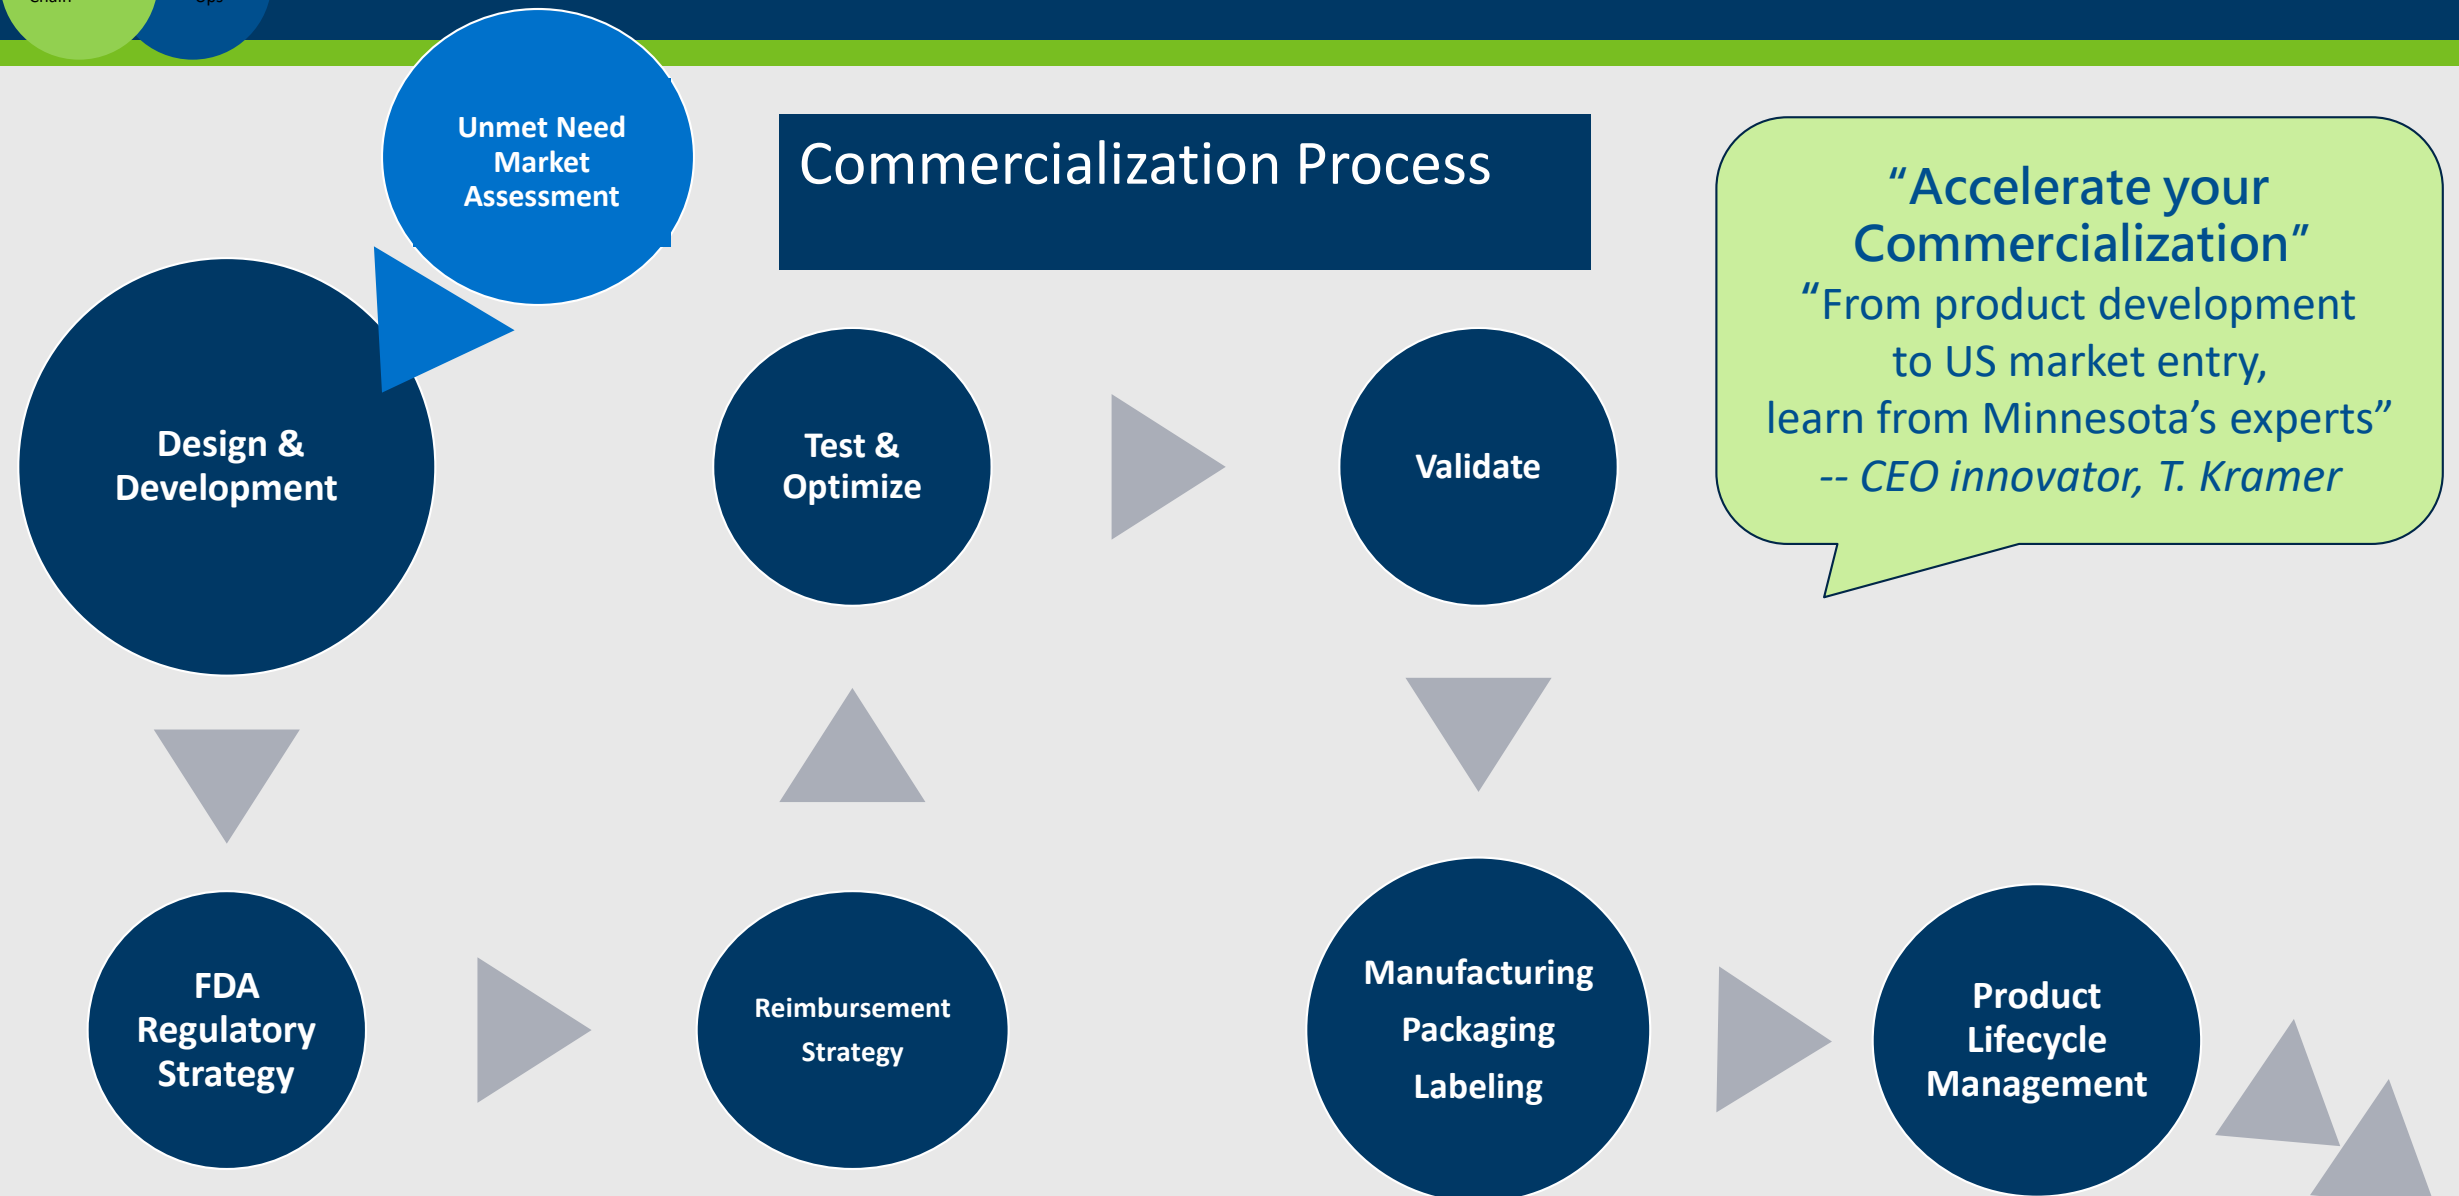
Commercialization Process

Unmet Need Market Assessment

Design & Development

Test & Optimize

Validate

“Accelerate your Commercialization”
“From product development to US market entry, learn from Minnesota’s experts”
-- CEO innovator, T. Kramer

FDA Regulatory Strategy

Reimbursement Strategy

Manufacturing Packaging Labeling

Product Lifecycle Management